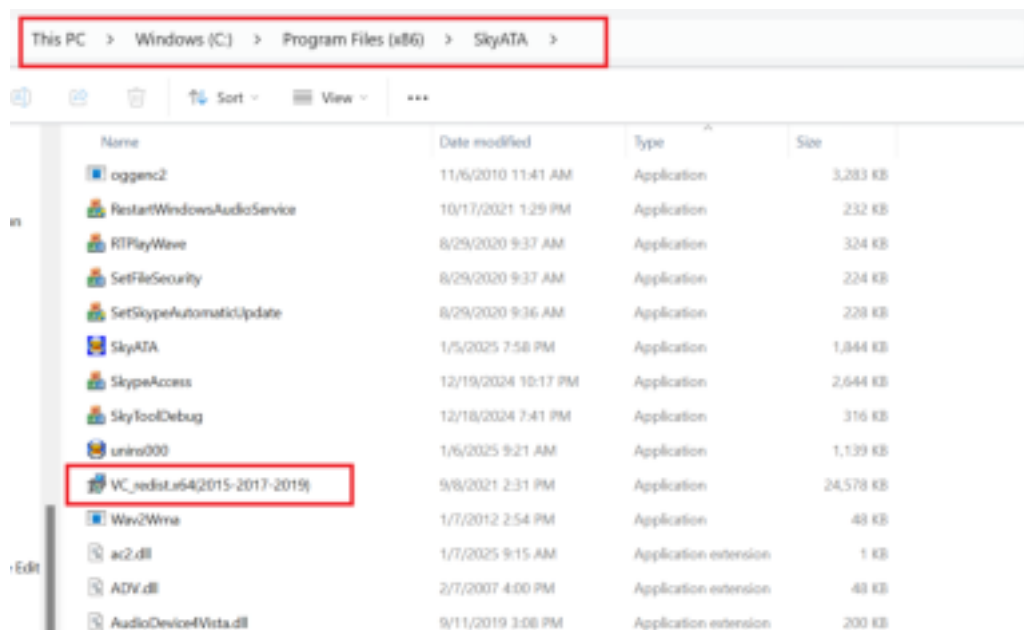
This PC > Windows (C:) > Program Files (x86) > SkyATA >

Sort View ...

| Name | Date modified | Type | Size |
|---|---|---|---|
| oggenc2 | 11/6/2010 11:41 AM | Application | 3,283 KB |
| RestartWindowsAudioService | 10/17/2021 1:29 PM | Application | 232 KB |
| RTPlayWave | 8/29/2020 9:37 AM | Application | 324 KB |
| SetFileSecurity | 8/29/2020 9:37 AM | Application | 224 KB |
| SetSkypeAutomaticUpdate | 8/29/2020 9:36 AM | Application | 228 KB |
| SkyATA | 1/5/2025 7:58 PM | Application | 1,844 KB |
| SkypeAccess | 12/19/2024 10:17 PM | Application | 2,644 KB |
| SkyToolDebug | 12/18/2024 7:41 PM | Application | 316 KB |
| unins000 | 1/6/2025 9:21 AM | Application | 1,139 KB |
| VC_redist.x64(2015-2017-2019) | 9/8/2021 2:31 PM | Application | 24,578 KB |
| Wav2Wma | 1/7/2012 2:54 PM | Application | 48 KB |
| ac2.dll | 1/7/2025 9:15 AM | Application extension | 1 KB |
| ADV.dll | 2/7/2007 4:00 PM | Application extension | 48 KB |
| AudioDevice4Vista.dll | 9/11/2019 3:08 PM | Application extension | 200 KB |

n

Edit